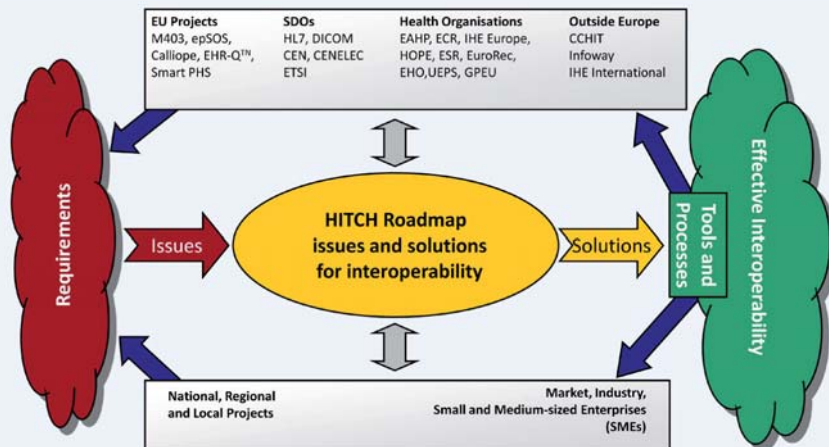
EU Projects
M403, epSOS, Calliope, EHR-Q$^{TN}$, Smart PHS

SDOs
HL7, DICOM
CEN, CENELEC
ETSI

Health Organisations
EAHP, ECR, IHE Europe, HOPE, ESR, EuroRec, EHO,UEPS, GPEU

Outside Europe
CCHIT
Infoway
IHE International

Requirements

Issues

HITCH Roadmap issues and solutions for interoperability

Solutions

Tools and Processes

Effective Interoperability

National, Regional and Local Projects

Market, Industry, Small and Medium-sized Enterprises (SMEs)